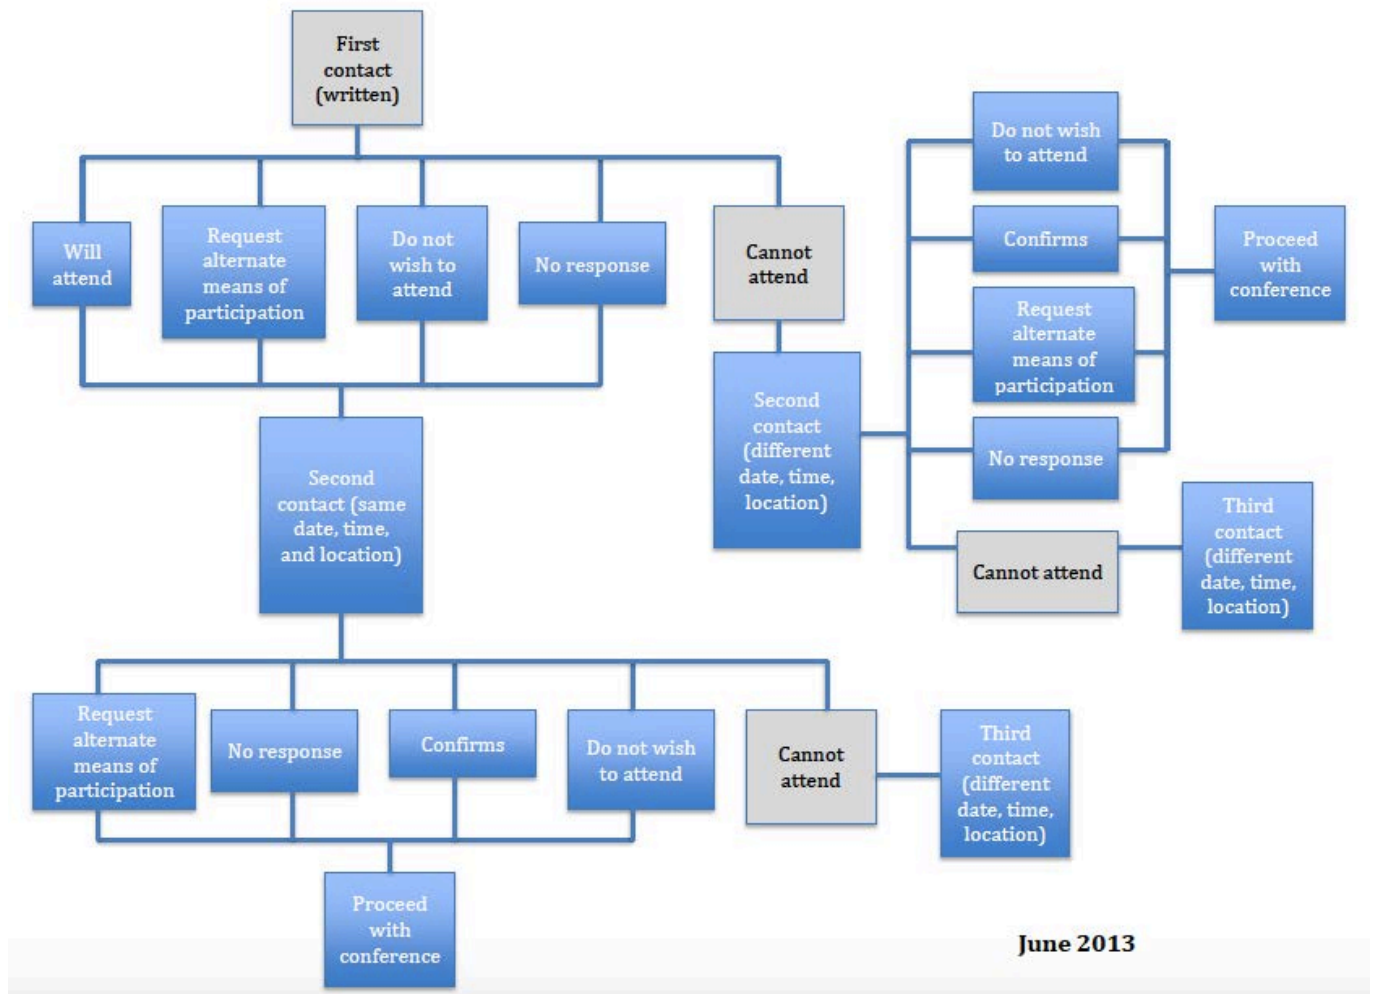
First contact (written)

Will attend

Request alternate means of participation

Do not wish to attend

No response

Cannot attend

Second contact (same date, time, and location)

Second contact (different date, time, location)

Do not wish to attend

Confirms

Request alternate means of participation

No response

Cannot attend

Proceed with conference

Third contact (different date, time, location)

Request alternate means of participation

No response

Confirms

Do not wish to attend

Cannot attend

Third contact (different date, time, location)

Proceed with conference

June 2013